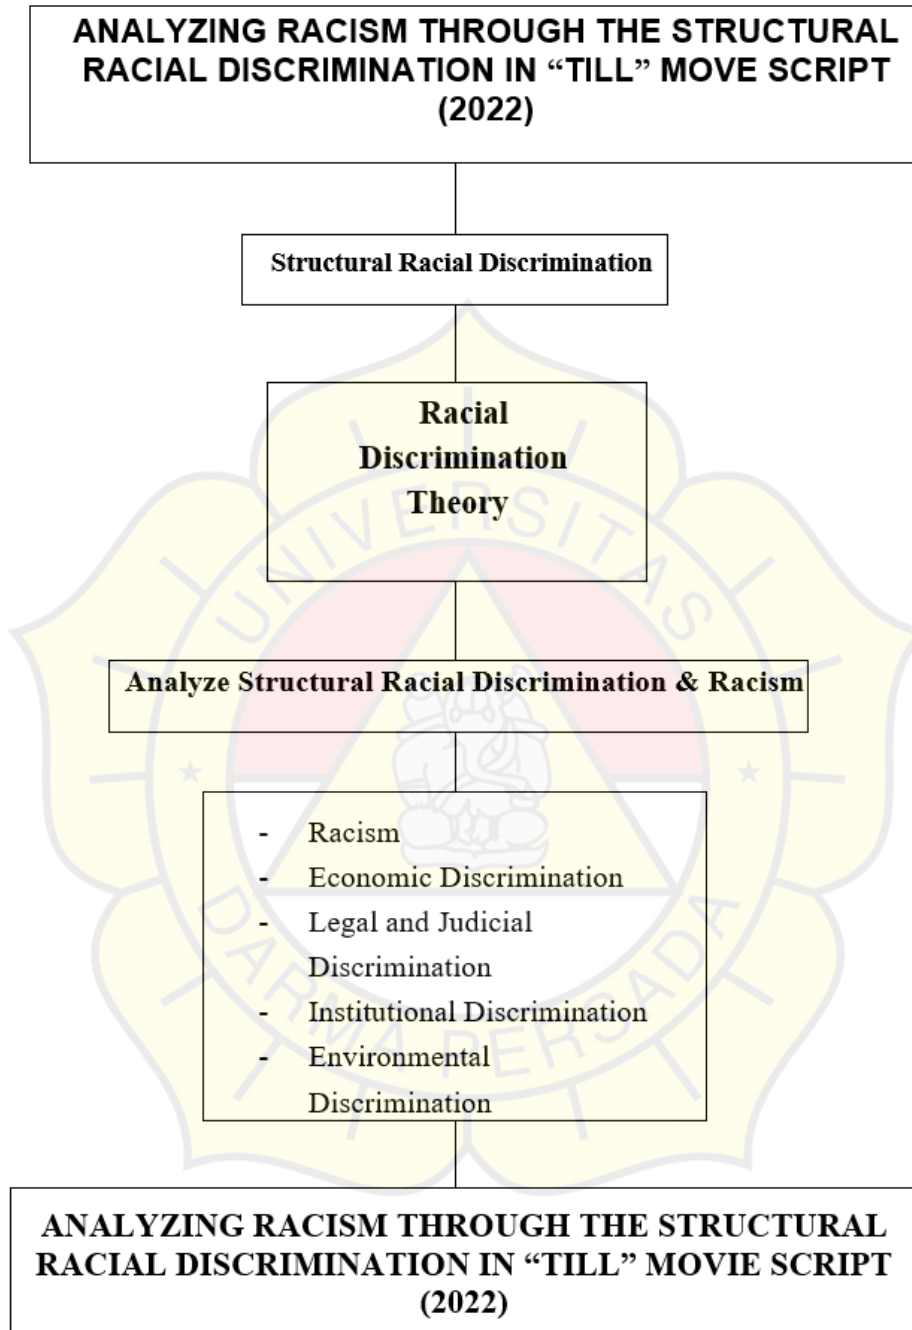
ANALYZING RACISM THROUGH THE STRUCTURAL RACIAL DISCRIMINATION IN “TILL” MOVE SCRIPT (2022)

Structural Racial Discrimination

Racial Discrimination Theory

Analyze Structural Racial Discrimination & Racism

- Racism
- Economic Discrimination
- Legal and Judicial Discrimination
- Institutional Discrimination
- Environmental Discrimination

ANALYZING RACISM THROUGH THE STRUCTURAL RACIAL DISCRIMINATION IN “TILL” MOVIE SCRIPT (2022)

UNIVERSITAS DARMA PERSADA